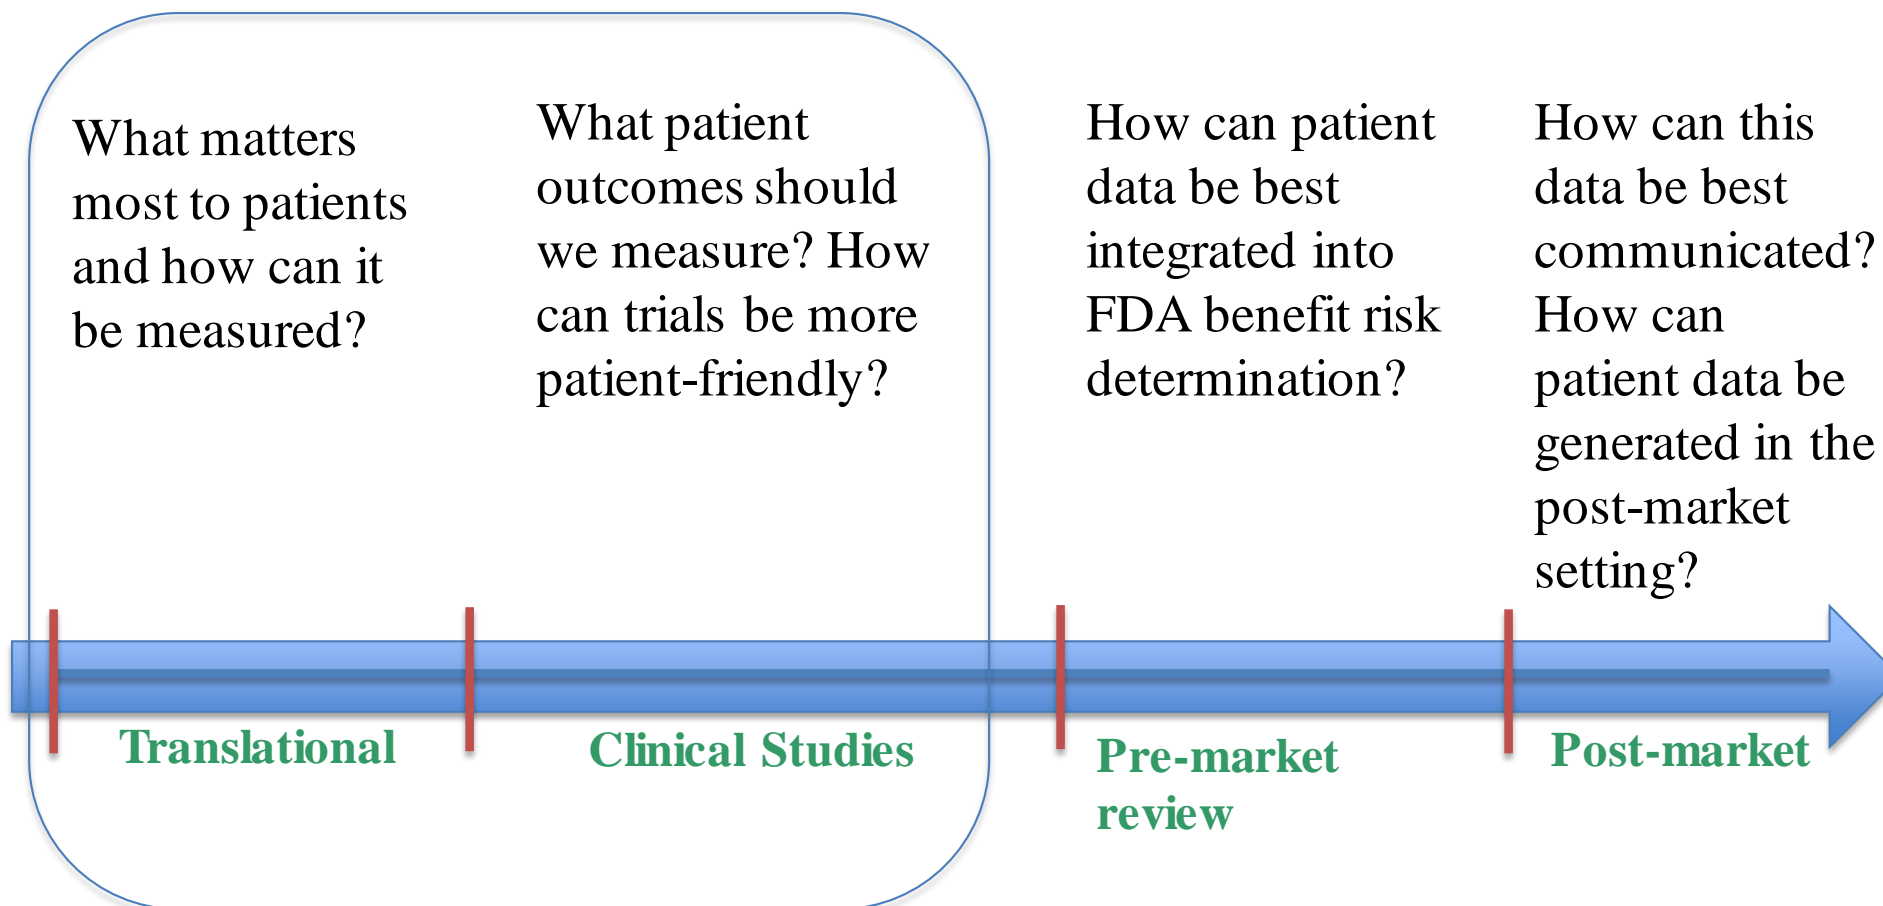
What matters most to patients and how can it be measured?

What patient outcomes should we measure? How can trials be more patient-friendly?

How can patient data be best integrated into FDA benefit risk determination?

How can this data be best communicated? How can patient data be generated in the post-market setting?

Translational

Clinical Studies

Pre-market review

Post-market